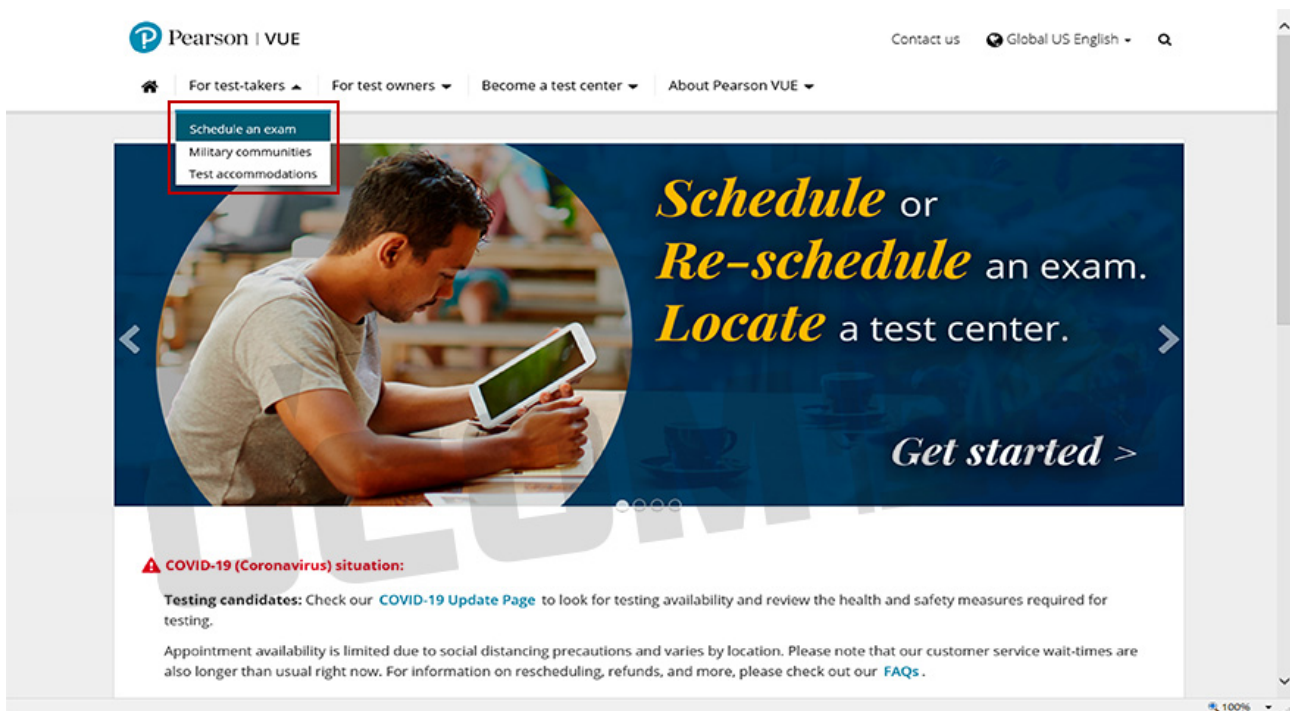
Pearson | VUE

Contact us

Global US English

For test-takers

For test owners

Become a test center

About Pearson VUE

Schedule an exam

Military communities

Test accommodations

Schedule or Re-schedule an exam. Locate a test center.

Get started >

COVID-19 (Coronavirus) situation:

Testing candidates: Check our COVID-19 Update Page to look for testing availability and review the health and safety measures required for testing.

Appointment availability is limited due to social distancing precautions and varies by location. Please note that our customer service wait-times are also longer than usual right now. For information on rescheduling, refunds, and more, please check out our FAQs.

100%